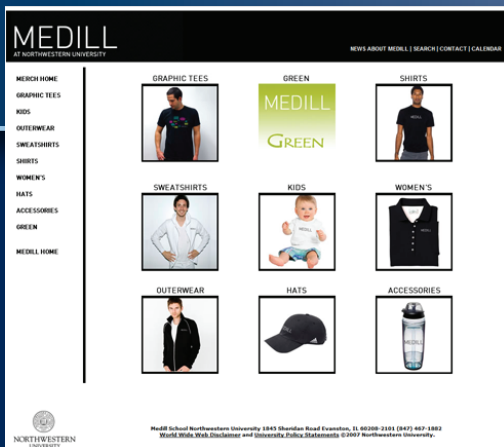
MEDILL
AT NORTHWESTERN UNIVERSITY

NEWS ABOUT MEDILL | SEARCH | CONTACT | CALENDAR

MERCH HOME
GRAPHIC TEES
KIDS
OUTERWEAR
SWEATSHIRTS
SHIRTS
WOMEN'S
HATS
ACCESSORIES
GREEN

MEDILL HOME

GRAPHIC TEES

GREEN

MEDILL
GREEN

SHIRTS

SWEATSHIRTS

KIDS

WOMEN'S

MEDILL

OUTERWEAR

HATS

ACCESSORIES

MEDILL

NORTHWESTERN UNIVERSITY

Medill School Northwestern University 1845 Sheridan Road Evanston, IL 60208-2101 (847) 467-1882
World Wide Web Disclaimer and University Policy Statements ©2007 Northwestern University.